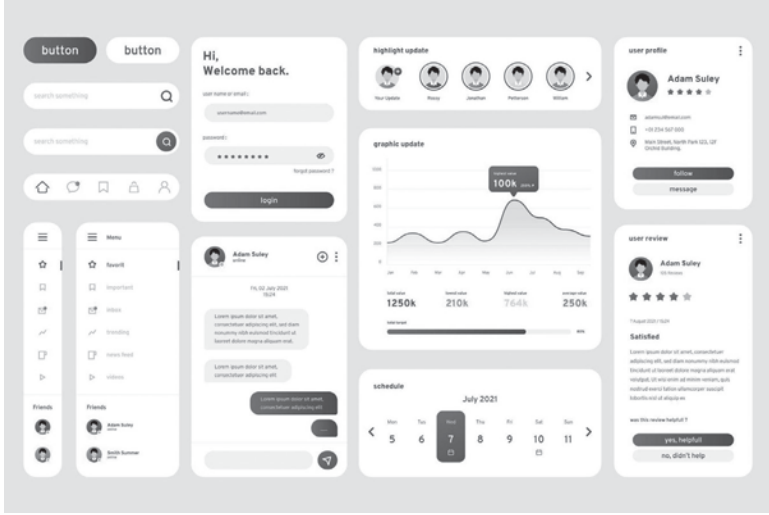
button button

search something

search something

Menu

favorit

important

inbox

trending

news feed

videos

Friends

Friends

Adam Suley

Smith Summer

Hi,
Welcome back.

user name or email :

username@email.com

password :

••••••••

forgot password ?

login

Adam Suley
online

Fri, 02 July 2021
16:24

Lorem ipsum dolor sit amet, consectetuer adipiscing elit, sed diam nonummy nibh euismod tincidunt ut laoreet dolore magna aliquam erat.

Lorem ipsum dolor sit amet, consectetuer adipiscing elit.

Lorem ipsum dolor sit amet, consectetuer adipiscing elit.

highlight update

Your Update Rossy Jonathan Patterson William

graphic update

highest value
100k

Jan Feb Mar Apr May Jun Jul Aug Sep

total value
1250k

lowest value
210k

highest value
764k

average value
250k

total target

schedule

July 2021

Mon Tue Wed Thu Fri Sat Sun
5 6 7 8 9 10 11

user profile

Adam Suley

adamsuley@email.com

+55 234 567 000

Main Street, North Park 123, 12F Online Building.

follow

message

user review

Adam Suley
65 Reviews

7 August 2021 | 15:24

Satisfied

Lorem ipsum dolor sit amet, consectetuer adipiscing elit, sed diam nonummy nibh euismod tincidunt ut laoreet dolore magna aliquam erat volutpat. Ut wisi enim ad minim veniam, quis nostrud exerci tation ullamcorper suscipit lobortis nisl ut aliquip ex.

was this review helpful ?

yes, helpfull

no, didn't help